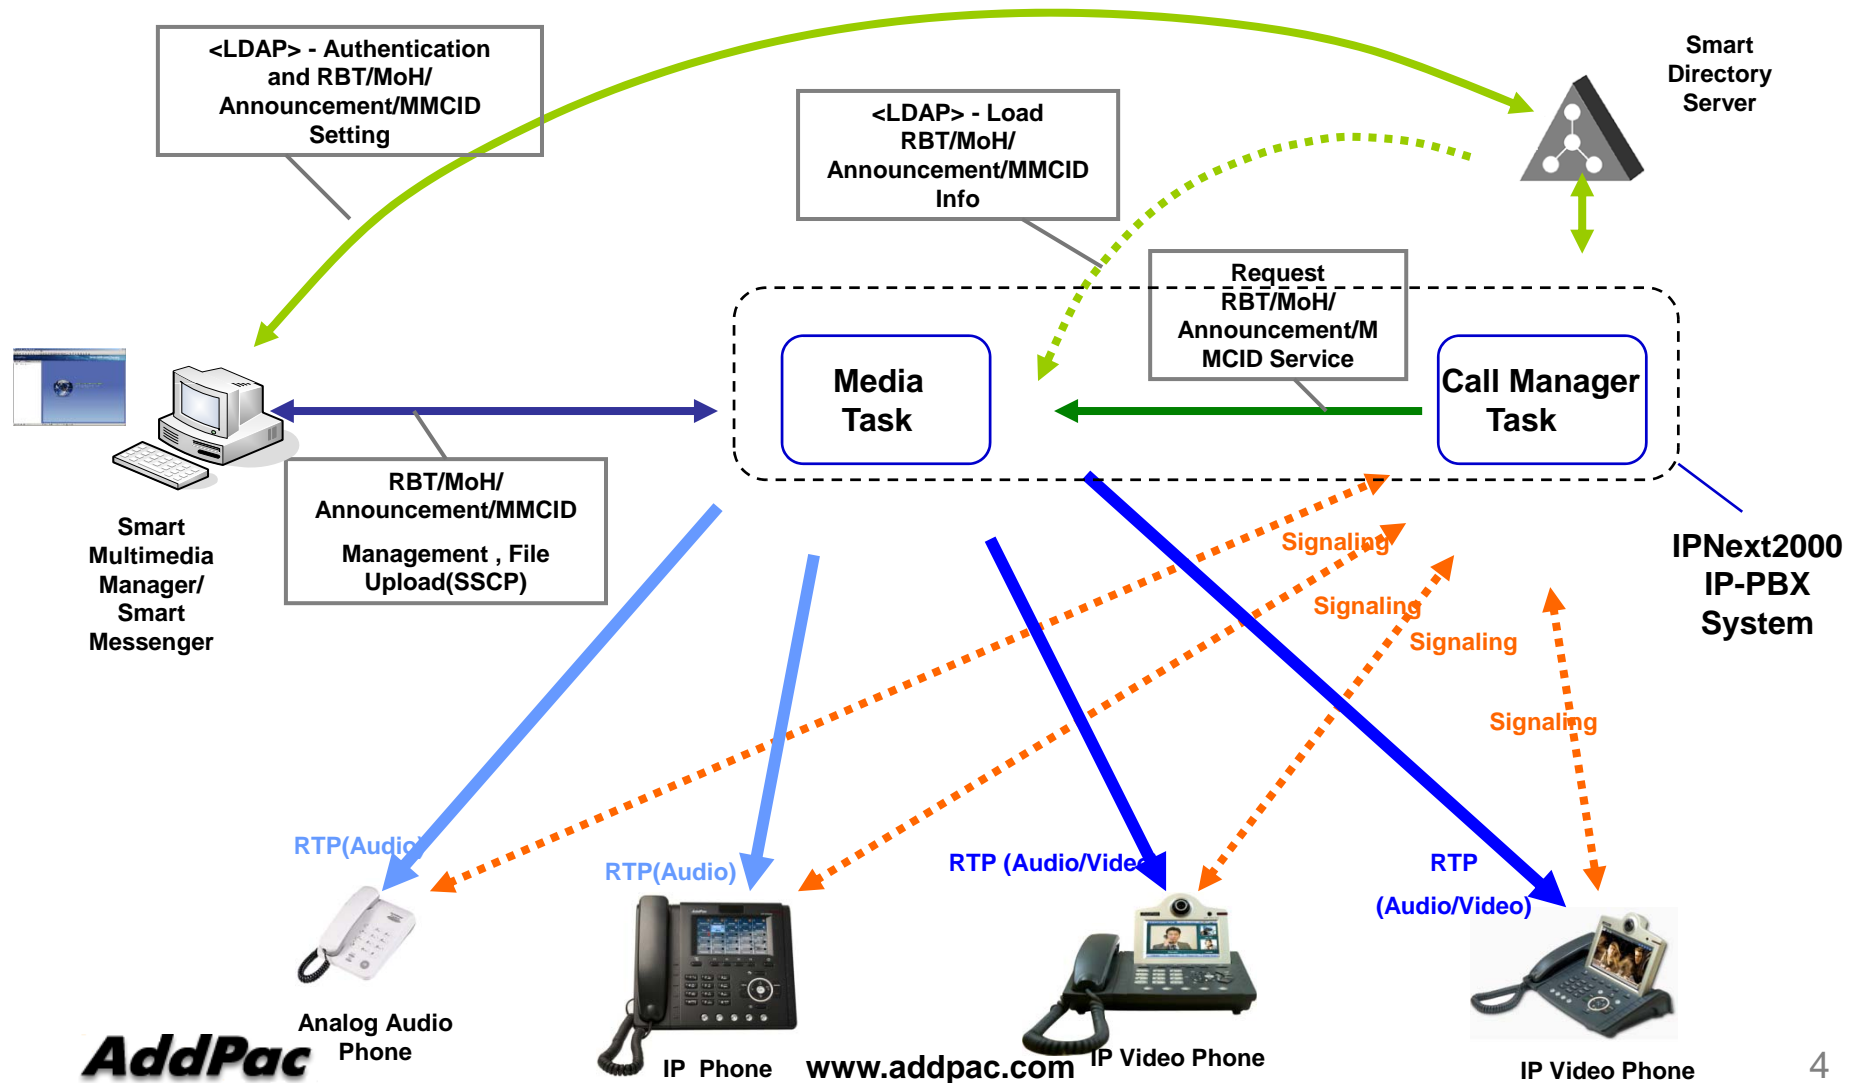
<LDAP> - Authentication and RBT/MoH/ Announcement/MMCID Setting

Smart Directory Server

<LDAP> - Load RBT/MoH/ Announcement/MMCID Info

Request RBT/MoH/ Announcement/MMCID Service

Media Task

Call Manager Task

RBT/MoH/ Announcement/MMCID Management , File Upload(SSCP)

Smart Multimedia Manager/ Smart Messenger

IPNext2000 IP-PBX System

Signaling

Signaling

Signaling

Signaling

RTP(Audio)

RTP(Audio)

RTP (Audio/Video)

RTP (Audio/Video)

Analog Audio Phone

IP Phone

IP Video Phone

IP Video Phone

AddPac

www.addpac.com

4